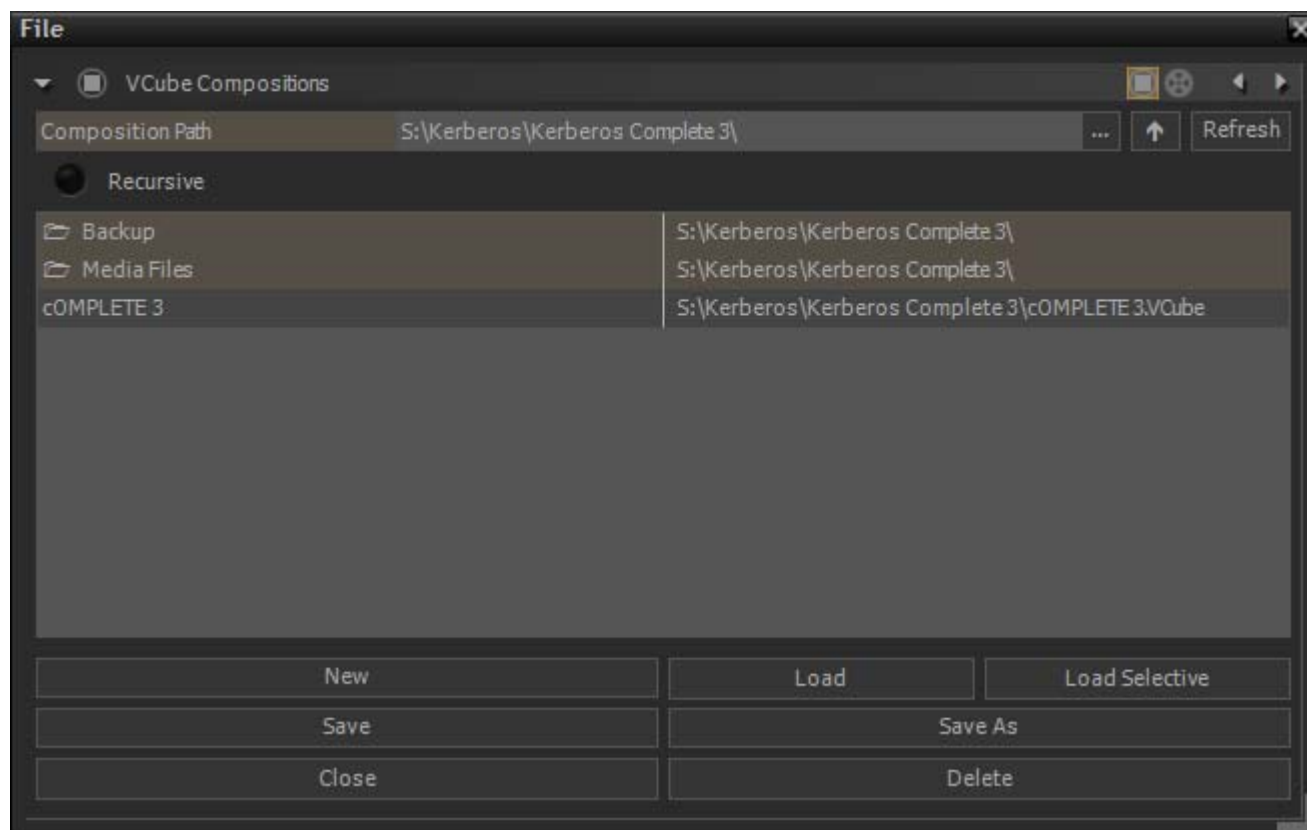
File

VCube Compositions

Composition Path S:\Kerberos\Kerberos Complete 3\ ... Refresh

Recursive

| | |
|---|---|
| Backup | S:\Kerberos\Kerberos Complete 3\ |
| Media Files | S:\Kerberos\Kerberos Complete 3\ |
| cOMPLETE 3 | S:\Kerberos\Kerberos Complete 3\cOMPLETE 3.VCube |

New
Load
Load Selective
Save
Save As
Close
Delete